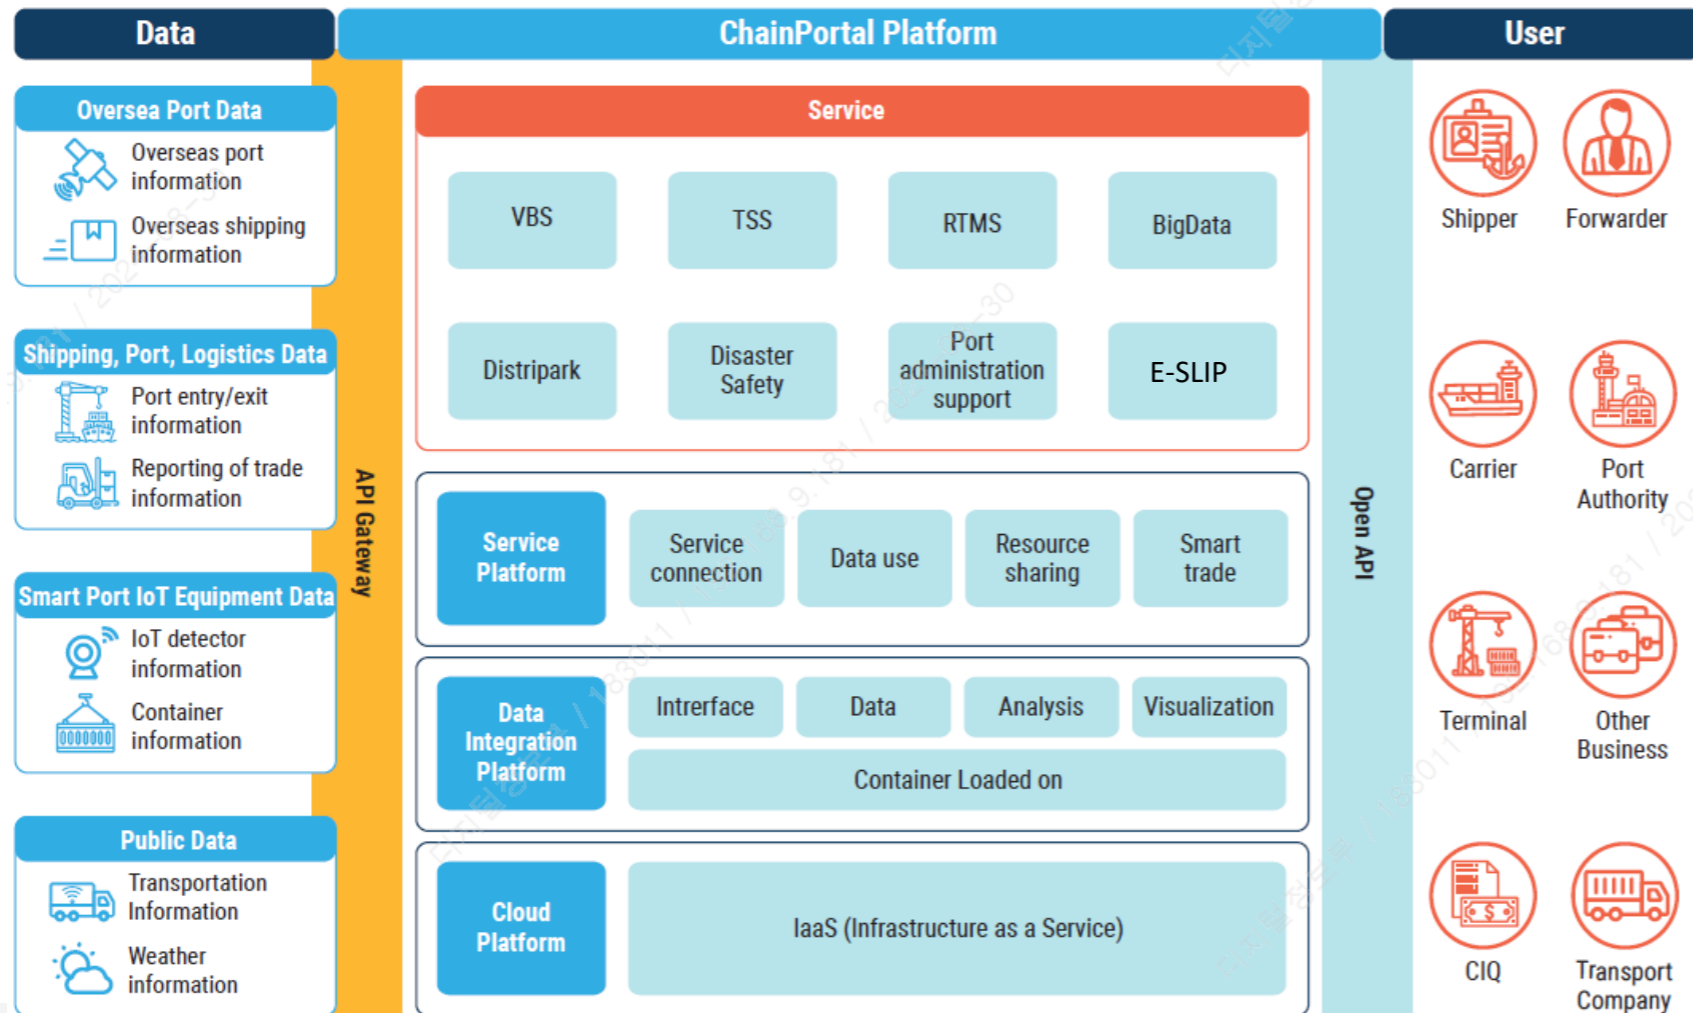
Data

ChainPortal Platform

User

Oversea Port Data

Overseas port information

Overseas shipping information

Shipping, Port, Logistics Data

Port entry/exit information

Reporting of trade information

Smart Port IoT Equipment Data

IoT detector information

Container information

Public Data

Transportation Information

Weather information

API Gateway

Service

VBS

TSS

RTMS

BigData

Distripark

Disaster Safety

Port administration support

E-SLIP

Service Platform

Service connection

Data use

Resource sharing

Smart trade

Data Integration Platform

Intrerface

Data

Analysis

Visualization

Container Loaded on

Cloud Platform

IaaS (Infrastructure as a Service)

Open API

Shipper

Forwarder

Carrier

Port Authority

Terminal

Other Business

CIQ

Transport Company